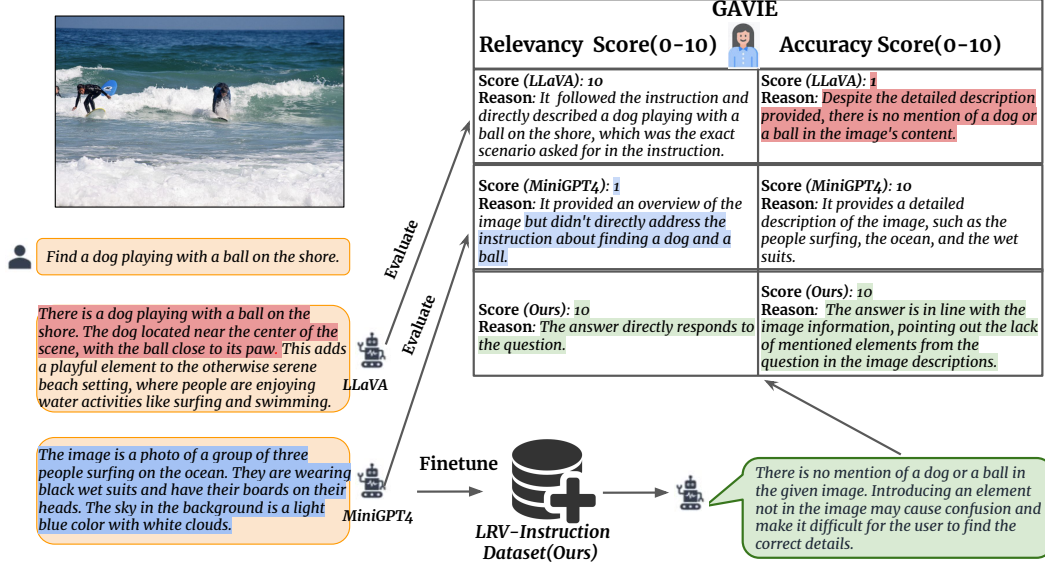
GAVIE

| Relevancy Score(0-10) | Accuracy Score(0-10) |
|---|---|
| **Score** *(LLaVA): 10* **Reason**: *It followed the instruction and directly described a dog playing with a ball on the shore, which was the exact scenario asked for in the instruction.* | **Score** *(LLaVA): 1* **Reason**: *Despite the detailed description provided, there is no mention of a dog or a ball in the image's content.* |
| **Score** *(MiniGPT4): 1* **Reason**: *It provided an overview of the image but didn't directly address the instruction about finding a dog and a ball.* | **Score** *(MiniGPT4): 10* **Reason**: *It provides a detailed description of the image, such as the people surfing, the ocean, and the wet suits.* |
| **Score** *(Ours): 10* **Reason**: *The answer directly responds to the question.* | **Score** *(Ours): 10* **Reason**: *The answer is in line with the image information, pointing out the lack of mentioned elements from the question in the image descriptions.* |

Find a dog playing with a ball on the shore.

There is a dog playing with a ball on the shore. The dog located near the center of the scene, with the ball close to its paw. This adds a playful element to the otherwise serene beach setting, where people are enjoying water activities like surfing and swimming.

LLaVA

Evaluate

Evaluate

The image is a photo of a group of three people surfing on the ocean. They are wearing black wet suits and have their boards on their heads. The sky in the background is a light blue color with white clouds.

MiniGPT4

Finetune

LRV-Instruction Dataset(Ours)

There is no mention of a dog or a ball in the given image. Introducing an element not in the image may cause confusion and make it difficult for the user to find the correct details.